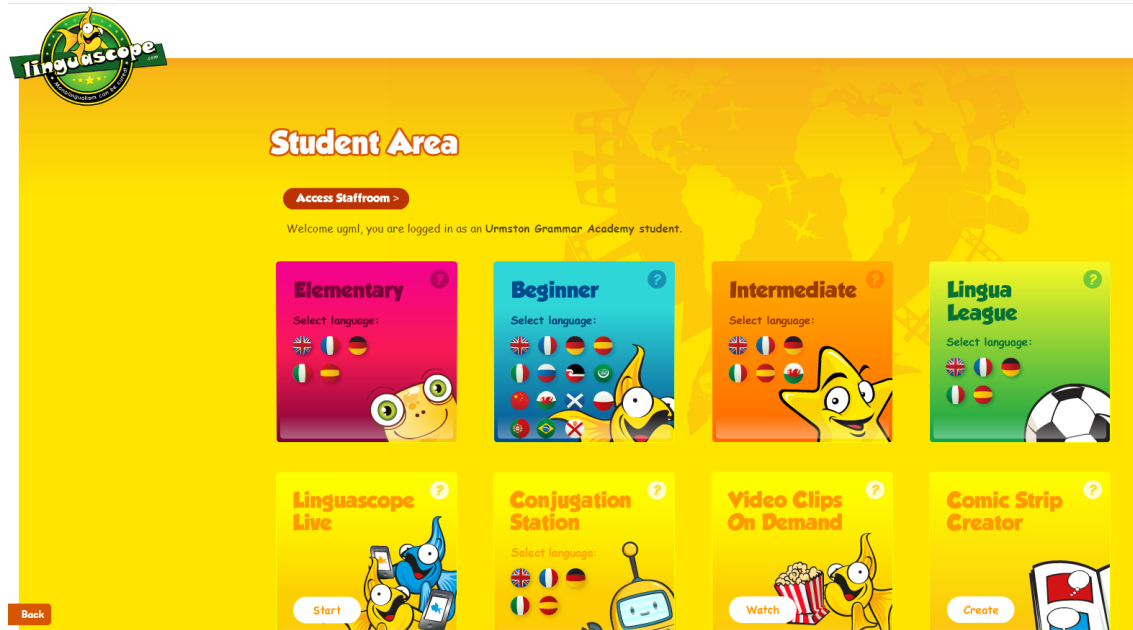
linguascope
.com
learning languages can be fun!

Student Area

Access Staffroom >

Welcome ugml, you are logged in as an Urmston Grammar Academy student.

Elementary
?
Select language:

Beginner
?
Select language:

Intermediate
?
Select language:

Lingua League
?
Select language:

Linguascope Live
?
Start

Conjugation Station
?
Select language:

Video Clips On Demand
?
Watch

Comic Strip Creator
?
Create

Back